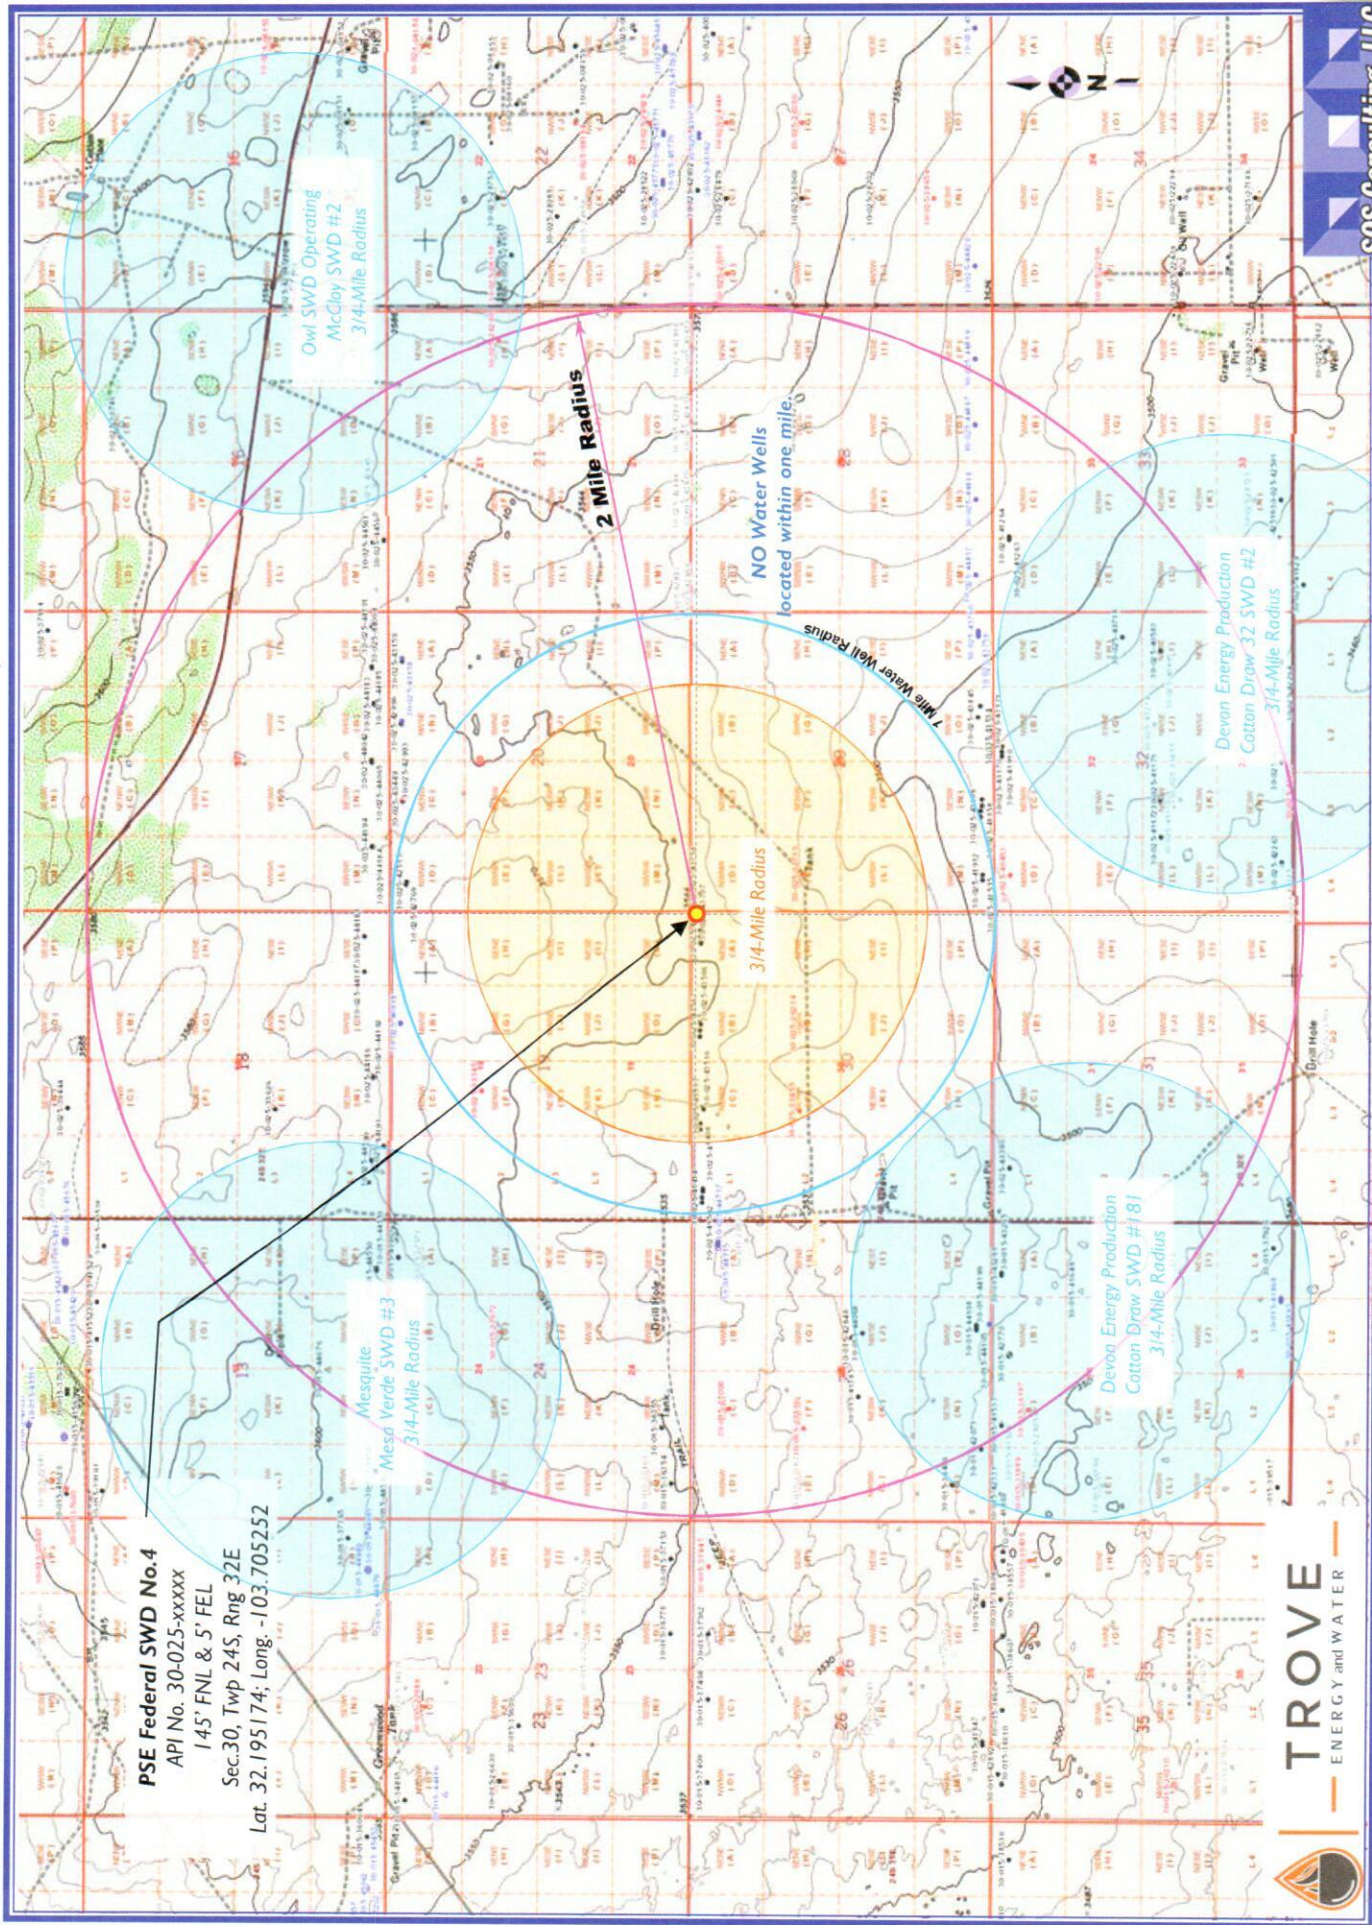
PSE Federal SWD No.4
API No. 30-025-xxxxx
145' FNL & 5' FEL
Sec.30, Twp 24S, Rng 32E
Lat. 32.195174; Long. -103.705252

Owl SWD Operating
McCloy SWD #2
3/4-Mile Radius

Mesquite
Mesa Verde SWD #3
3/4-Mile Radius

2 Mile Radius

NO Water Wells
located within one mile.

1 Mile Water Well Radius

3/4-Mile Radius

Devon Energy Production
Cotton Draw 32 SWD #2
3/4-Mile Radius

Devon Energy Production
Cotton Draw SWD #181
3/4-Mile Radius

N

TROVE
ENERGY and WATER

SOS Consulting, LL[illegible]